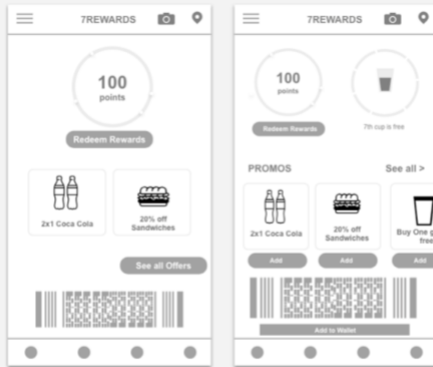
7REWARDS

100
points

Redeem Rewards

2x1 Coca Cola

20% off Sandwiches

See all Offers

7REWARDS

100
points

Redeem Rewards

7th cup is free

PROMOS

See all >

2x1 Coca Cola

Add

20% off Sandwiches

Add

Buy One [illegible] free

Add

Add to Wallet